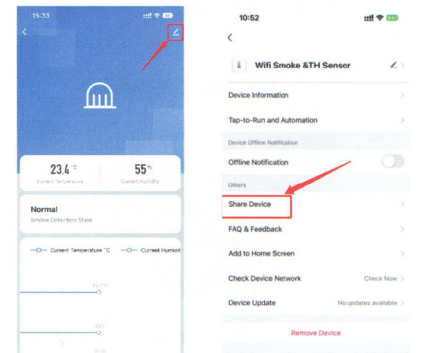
15:33

23.4°C
Current Temperature

55%
Current Humidity

Normal
Smoke Detection State

Current Temperature °C
Current Humidit

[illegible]
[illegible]

10:52

Wifi Smoke &TH Sensor

Device Information

Tap-to-Run and Automation

Device Offline Notification

Offline Notification

Others

Share Device

FAQ & Feedback

Add to Home Screen

Check Device Network
Check Now

Device Update
No updates available

Remove Device